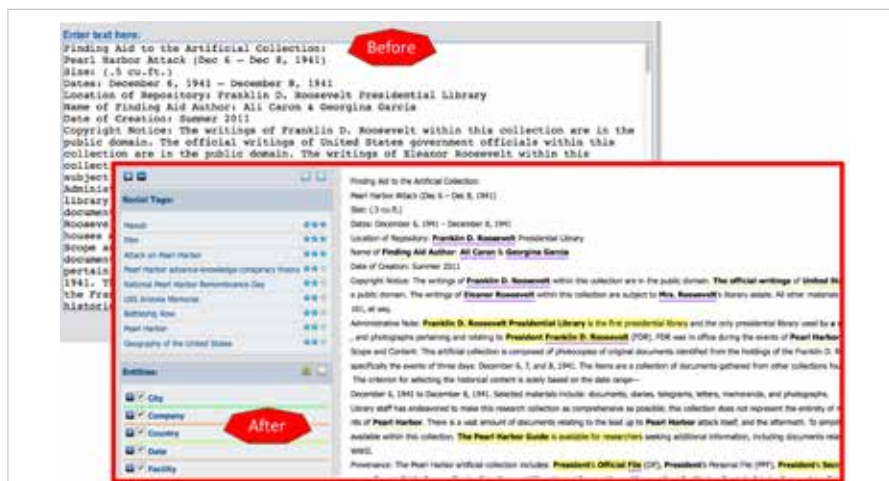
Enter text here:
Finding Aid to the Artificial Collection:
Pearl Harbor Attack (Dec 6 – Dec 8, 1941)
Size: (.5 cu.ft.)
Dates: December 6, 1941 – December 8, 1941
Location of Repository: Franklin D. Roosevelt Presidential Library
Name of Finding Aid Author: Ali Caron & Georgina Garcia
Date of Creation: Summer 2011
Copyright Notice: The writings of Franklin D. Roosevelt within this collection are in the public domain. The official writings of United States government officials within this collection are in the public domain. The writings of Eleanor Roosevelt within this collect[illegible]
subject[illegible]
Admini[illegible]
library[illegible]
documen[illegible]
Roosev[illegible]
houses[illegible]
Scope a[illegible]
documen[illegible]
pertain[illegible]
1941. T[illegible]
the Fra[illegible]
histori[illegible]

Before

Social Tags:
Hawaii
War
Attack on Pearl Harbor
Pearl Harbor advance-knowledge conspiracy theory
National Pearl Harbor Remembrance Day
USS Arizona Memorial
Battleship Row
Pearl Harbor
Geography of the United States

Entities:
City
Company
Country
Date
Facility

After

Finding Aid to the Artificial Collection:
Pearl Harbor Attack (Dec 6 – Dec 8, 1941)
Size: (.5 cu.ft.)
Dates: December 6, 1941 – December 8, 1941
Location of Repository: Franklin D. Roosevelt Presidential Library
Name of Finding Aid Author: Ali Caron & Georgina Garcia
Date of Creation: Summer 2011
Copyright Notice: The writings of Franklin D. Roosevelt within this collection are in the public domain. The official writings of United St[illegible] public domain. The writings of Eleanor Roosevelt within this collection are subject to Mrs. Roosevelt's literary estate. All other materials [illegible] 101, et seq.
Administrative Note: Franklin D. Roosevelt Presidential Library is the first presidential library and the only presidential library used by a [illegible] and photographs pertaining and relating to President Franklin D. Roosevelt (FDR). FDR was in office during the events of Pearl Harbor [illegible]
Scope and Content: This artificial collection is composed of photocopies of original documents identified from the holdings of the Franklin D. R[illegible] specifically the events of three days: December 6, 7, and 8, 1941. The items are a collection of documents gathered from other collections fou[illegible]
The criterion for selecting the historical content is solely based on the date range—
December 6, 1941 to December 8, 1941. Selected materials include: documents, diaries, telegrams, letters, memoranda, and photographs.
Library staff has endeavored to make this research collection as comprehensive as possible; this collection does not represent the entirety of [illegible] nts of Pearl Harbor. There is a vast amount of documents relating to the lead up to Pearl Harbor attack itself, and the aftermath. To simpli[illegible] available within this collection. The Pearl Harbor Guide is available for researchers seeking additional information, including documents rela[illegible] lated.
Provenance: The Pearl Harbor artificial collection includes: President's Official File (OF), President's Personal File (PPF), President's Secr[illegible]